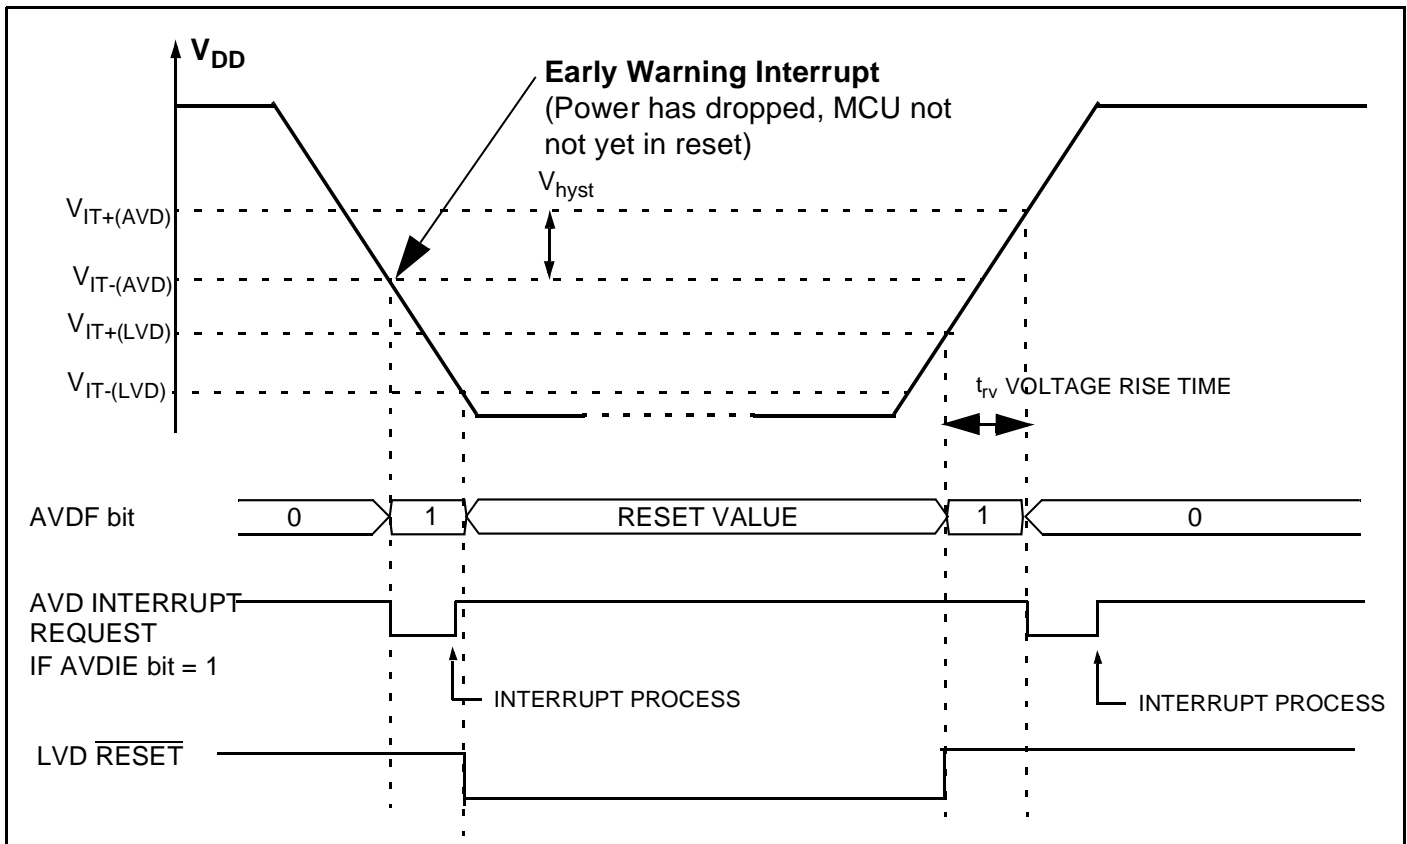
$V_{DD}$

**Early Warning Interrupt**
(Power has dropped, MCU not not yet in reset)

$V_{hyst}$

$V_{IT+(AVD)}$

$V_{IT-(AVD)}$

$V_{IT+(LVD)}$

$V_{IT-(LVD)}$

$t_{rv}$ VOLTAGE RISE TIME

AVDF bit

0

1

RESET VALUE

1

0

AVD INTERRUPT REQUEST
IF AVDIE bit = 1

INTERRUPT PROCESS

INTERRUPT PROCESS

LVD $\overline{RESET}$